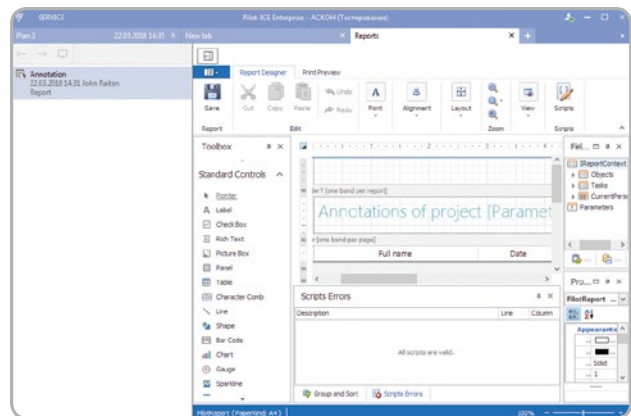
SERVICE
Pilot-ICE Enterprise - АСКОН (Тестирование)
Plan 3
22.03.2018 14:35
New tab
Reports
Annotation
22.03.2018 14:31 JoAn Raiten
Report
Report Designer
Print Preview
Save
Cut
Copy
Paste
Undo
Redo
Font
Alignment
Layout
View
Scripts
Report
Edit
Zoom
Scripts
Toolbox
Standard Controls
Pointer
Label
Check Box
Rich Text
Picture Box
Panel
Table
Character Comb
Line
Shape
Bar Code
Chart
Gauge
Sparkline
der1 [one band per report]
Anntations of project [Paramet
[one band per page]
Full name
Date
Scripts Errors
Description
Line
Column
All scripts are valid.
Group and Sort
Scripts Errors
Fiel...
[ReportContext
Objects
Tasks
CurrentPers
Parameters
Pro...
PilotReport
Appearance
Solid
1
PilotReport { PaperKind: A4 }
100%